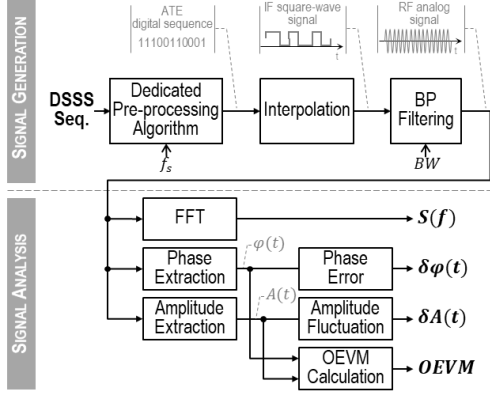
SIGNAL GENERATION

ATE digital sequence
11100110001

IF square-wave signal
t

RF analog signal
t

DSSS Seq.

Dedicated Pre-processing Algorithm

$f_s$

Interpolation

BP Filtering

$BW$

SIGNAL ANALYSIS

FFT

$S(f)$

Phase Extraction

$\varphi(t)$

Phase Error

$\delta\varphi(t)$

Amplitude Extraction

$A(t)$

Amplitude Fluctuation

$\delta A(t)$

OEVM Calculation

$OEVM$